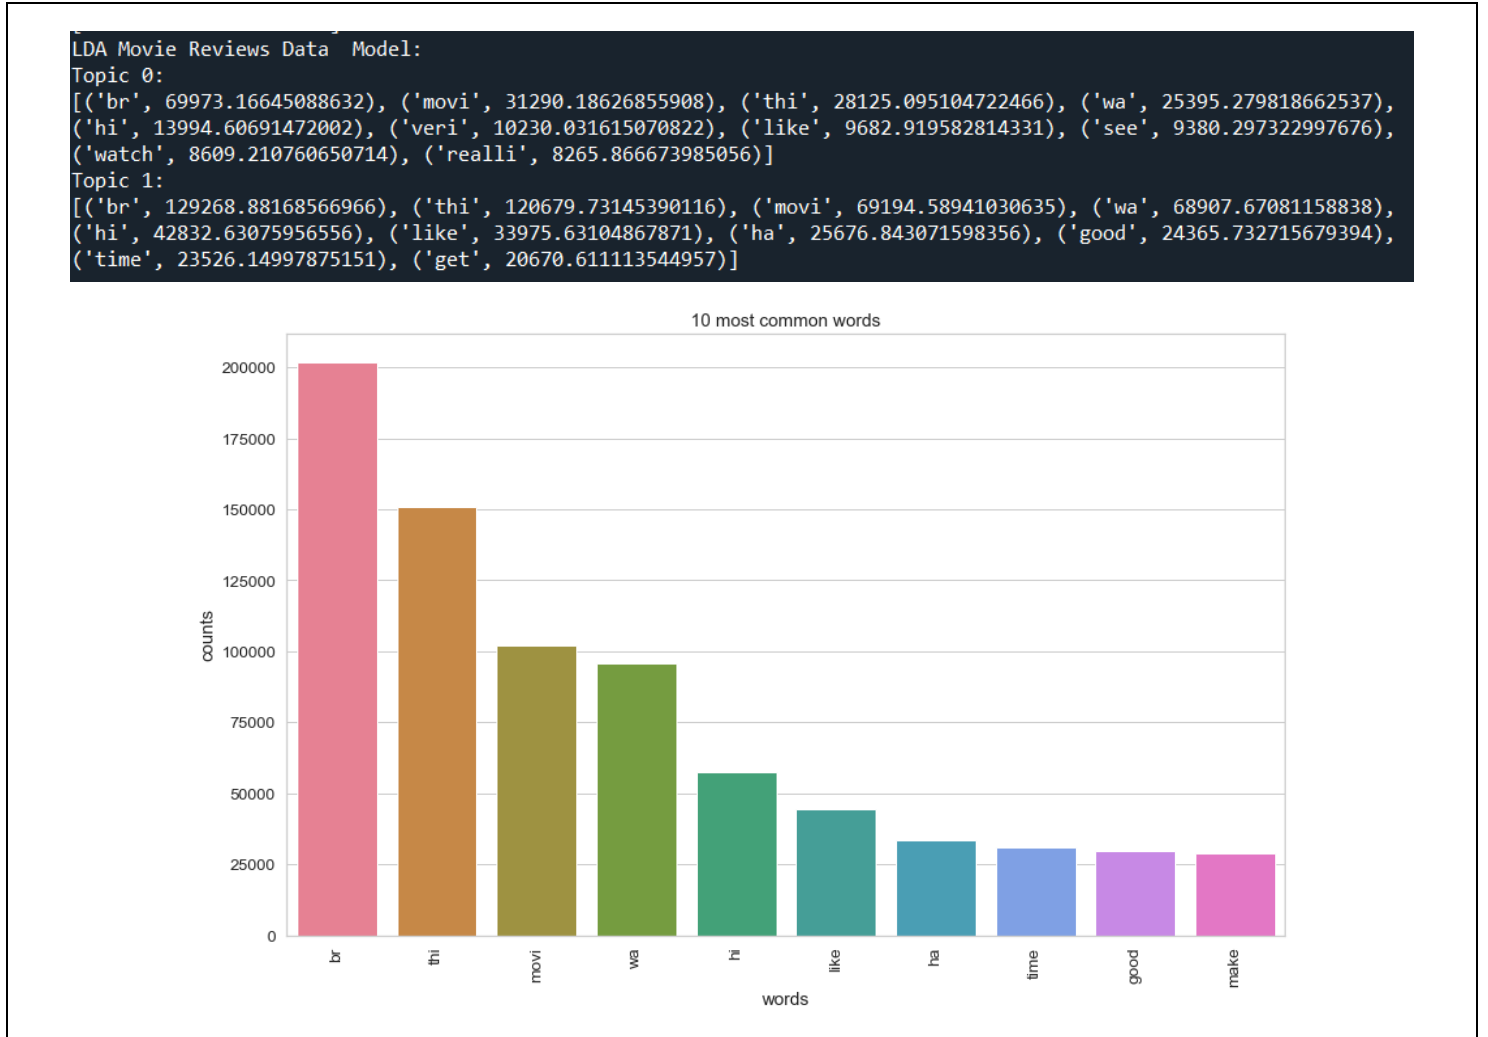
LDA Movie Reviews Data  Model:
Topic 0:
[('br', 69973.16645088632), ('movi', 31290.18626855908), ('thi', 28125.095104722466), ('wa', 25395.279818662537), ('hi', 13994.60691472002), ('veri', 10230.031615070822), ('like', 9682.919582814331), ('see', 9380.297322997676), ('watch', 8609.210760650714), ('realli', 8265.866673985056)]
Topic 1:
[('br', 129268.88168566966), ('thi', 120679.73145390116), ('movi', 69194.58941030635), ('wa', 68907.67081158838), ('hi', 42832.63075956556), ('like', 33975.63104867871), ('ha', 25676.843071598356), ('good', 24365.732715679394), ('time', 23526.14997875151), ('get', 20670.611113544957)]

10 most common words

200000
175000
150000
125000
100000
75000
50000
25000
0

counts

br
thi
movi
wa
hi
like
ha
time
good
make

words